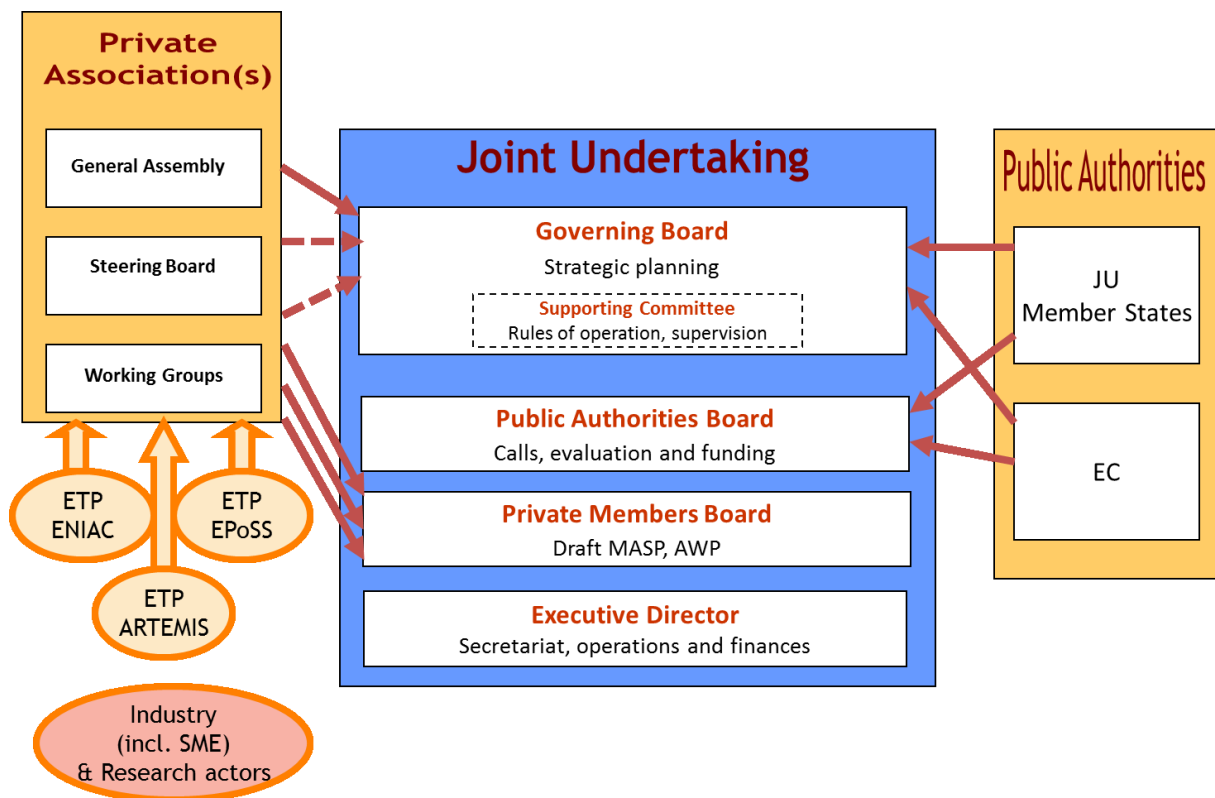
Private Association(s)

General Assembly

Steering Board

Working Groups

ETP ENIAC

ETP EPoSS

ETP ARTEMIS

Industry (incl. SME) & Research actors

Joint Undertaking

Governing Board
Strategic planning

Supporting Committee
Rules of operation, supervision

Public Authorities Board
Calls, evaluation and funding

Private Members Board
Draft MASP, AWP

Executive Director
Secretariat, operations and finances

Public Authorities

JU Member States

EC